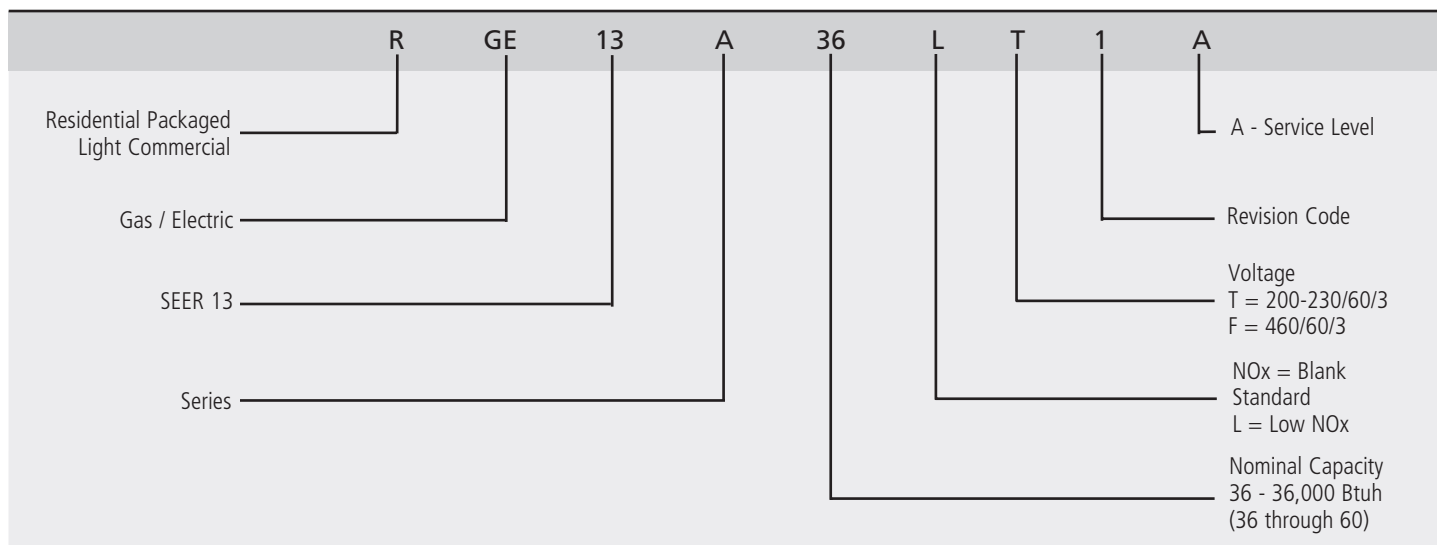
R GE 13 A 36 L T 1 A

Residential Packaged Light Commercial

A - Service Level

Gas / Electric

Revision Code

SEER 13

Voltage
T = 200-230/60/3
F = 460/60/3

Series

NOx = Blank Standard
L = Low NOx

Nominal Capacity
36 - 36,000 Btuh
(36 through 60)